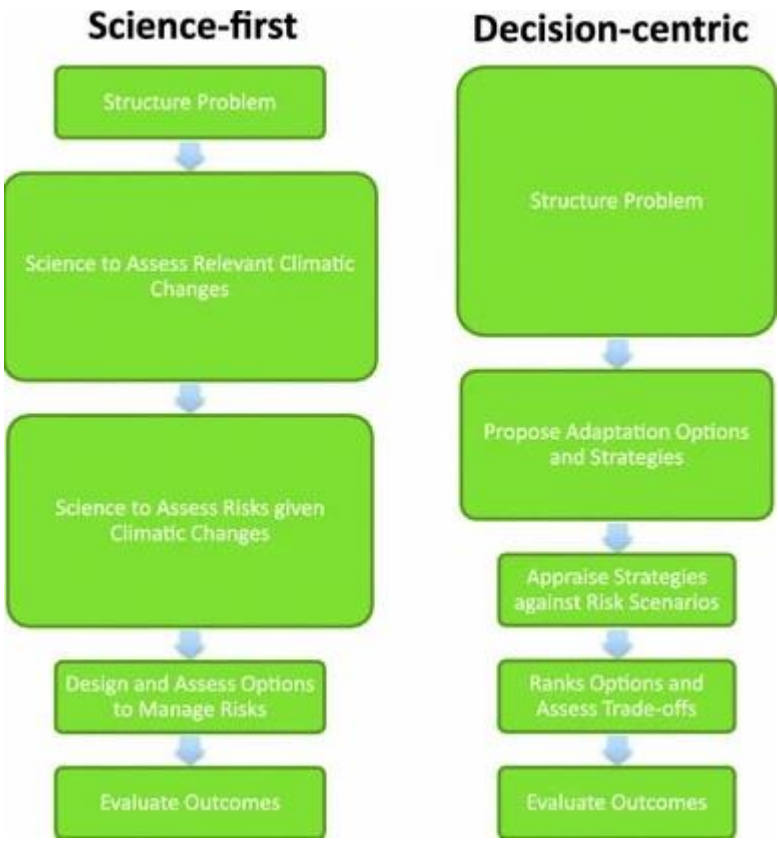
Science-first

Structure Problem

Science to Assess Relevant Climatic Changes

Science to Assess Risks given Climatic Changes

Design and Assess Options to Manage Risks

Evaluate Outcomes

Decision-centric

Structure Problem

Propose Adaptation Options and Strategies

Appraise Strategies against Risk Scenarios

Ranks Options and Assess Trade-offs

Evaluate Outcomes